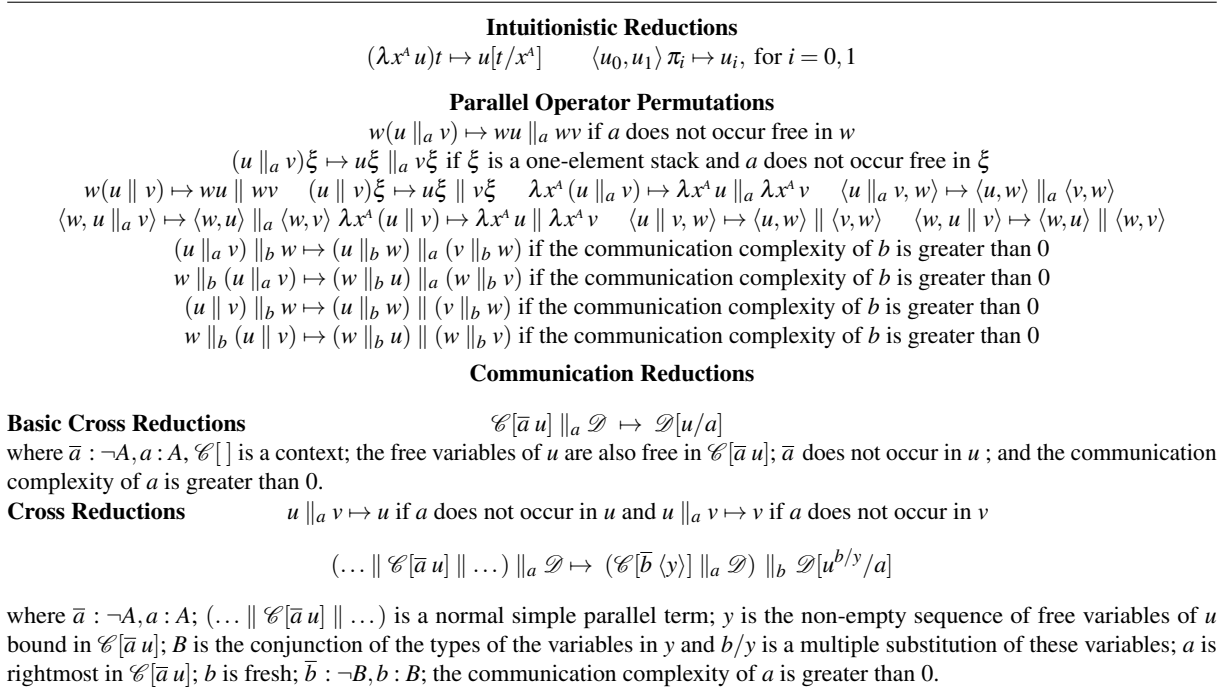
**Intuitionistic Reductions**

$(\lambda x^A u)t \mapsto u[t/x^A]$ $\quad \langle u_0, u_1\rangle \pi_i \mapsto u_i$, for $i = 0, 1$

**Parallel Operator Permutations**

$w(u \parallel_a v) \mapsto wu \parallel_a wv$ if $a$ does not occur free in $w$

$(u \parallel_a v)\xi \mapsto u\xi \parallel_a v\xi$ if $\xi$ is a one-element stack and $a$ does not occur free in $\xi$

$w(u \parallel v) \mapsto wu \parallel wv \quad (u \parallel v)\xi \mapsto u\xi \parallel v\xi \quad \lambda x^A (u \parallel_a v) \mapsto \lambda x^A u \parallel_a \lambda x^A v \quad \langle u \parallel_a v, w\rangle \mapsto \langle u, w\rangle \parallel_a \langle v, w\rangle$

$\langle w, u \parallel_a v\rangle \mapsto \langle w, u\rangle \parallel_a \langle w, v\rangle \; \lambda x^A (u \parallel v) \mapsto \lambda x^A u \parallel \lambda x^A v \quad \langle u \parallel v, w\rangle \mapsto \langle u, w\rangle \parallel \langle v, w\rangle \quad \langle w, u \parallel v\rangle \mapsto \langle w, u\rangle \parallel \langle w, v\rangle$

$(u \parallel_a v) \parallel_b w \mapsto (u \parallel_b w) \parallel_a (v \parallel_b w)$ if the communication complexity of $b$ is greater than 0

$w \parallel_b (u \parallel_a v) \mapsto (w \parallel_b u) \parallel_a (w \parallel_b v)$ if the communication complexity of $b$ is greater than 0

$(u \parallel v) \parallel_b w \mapsto (u \parallel_b w) \parallel (v \parallel_b w)$ if the communication complexity of $b$ is greater than 0

$w \parallel_b (u \parallel v) \mapsto (w \parallel_b u) \parallel (w \parallel_b v)$ if the communication complexity of $b$ is greater than 0

**Communication Reductions**

**Basic Cross Reductions** $\quad \mathscr{C}[\overline{a}\, u] \parallel_a \mathscr{D} \mapsto \mathscr{D}[u/a]$

where $\overline{a} : \neg A, a : A, \mathscr{C}[\,]$ is a context; the free variables of $u$ are also free in $\mathscr{C}[\overline{a}\, u]$; $\overline{a}$ does not occur in $u$ ; and the communication complexity of $a$ is greater than 0.

**Cross Reductions** $\quad u \parallel_a v \mapsto u$ if $a$ does not occur in $u$ and $u \parallel_a v \mapsto v$ if $a$ does not occur in $v$

$(\ldots \parallel \mathscr{C}[\overline{a}\, u] \parallel \ldots) \parallel_a \mathscr{D} \mapsto (\mathscr{C}[\overline{b}\, \langle y\rangle] \parallel_a \mathscr{D}) \parallel_b \mathscr{D}[u^{b/y}/a]$

where $\overline{a} : \neg A, a : A$; $(\ldots \parallel \mathscr{C}[\overline{a}\, u] \parallel \ldots)$ is a normal simple parallel term; $y$ is the non-empty sequence of free variables of $u$ bound in $\mathscr{C}[\overline{a}\, u]$; $B$ is the conjunction of the types of the variables in $y$ and $b/y$ is a multiple substitution of these variables; $a$ is rightmost in $\mathscr{C}[\overline{a}\, u]$; $b$ is fresh; $\overline{b} : \neg B, b : B$; the communication complexity of $a$ is greater than 0.